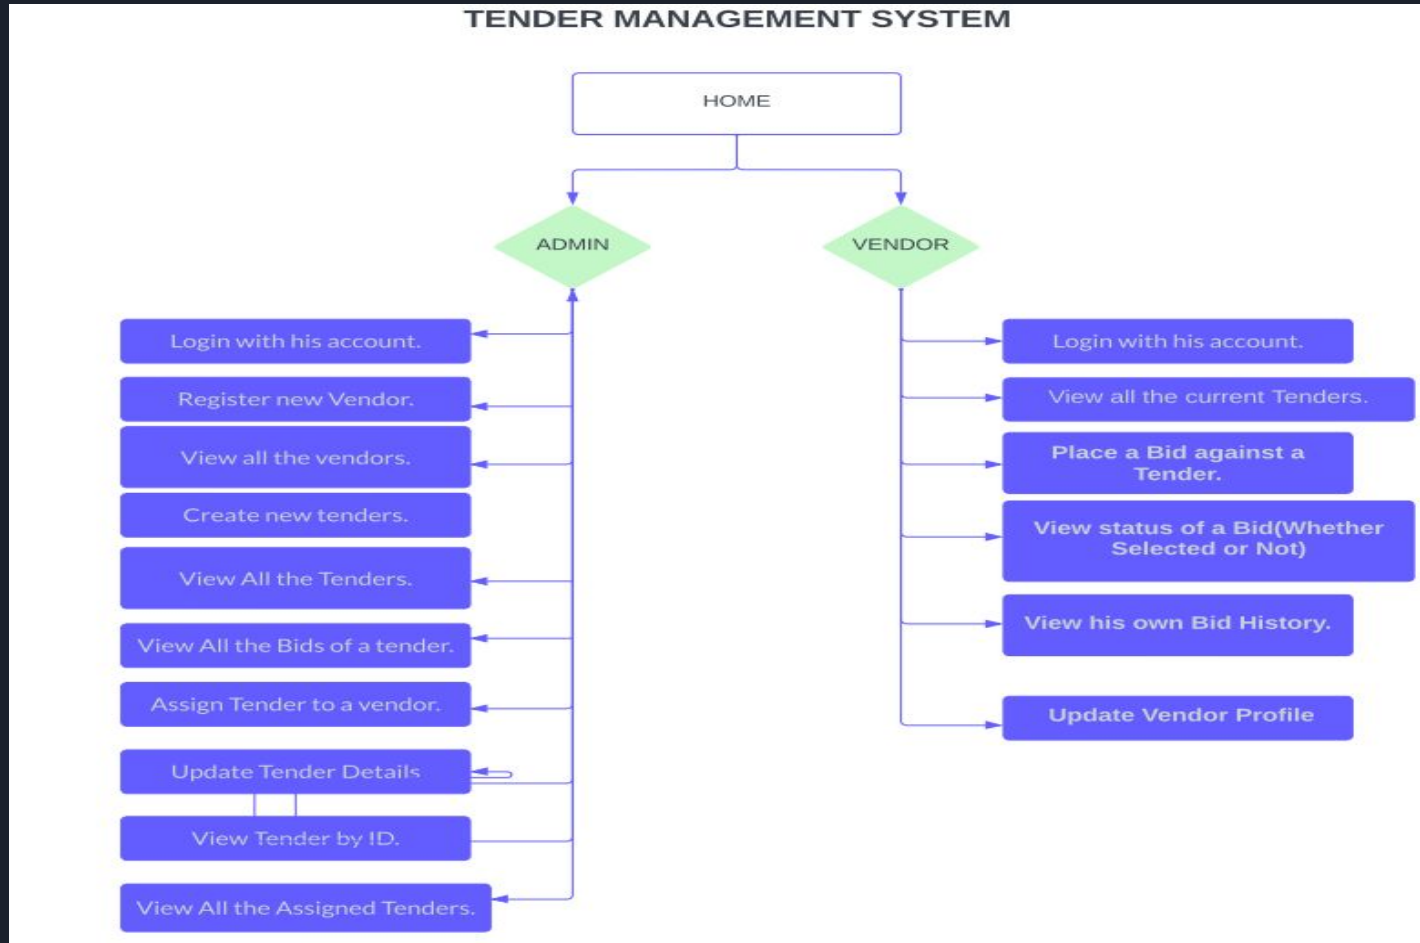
TENDER MANAGEMENT SYSTEM

HOME

ADMIN

VENDOR

Login with his account.

Register new Vendor.

View all the vendors.

Create new tenders.

View All the Tenders.

View All the Bids of a tender.

Assign Tender to a vendor.

Update Tender Details

View Tender by ID.

View All the Assigned Tenders.

Login with his account.

View all the current Tenders.

Place a Bid against a Tender.

View status of a Bid(Whether Selected or Not)

View his own Bid History.

Update Vendor Profile